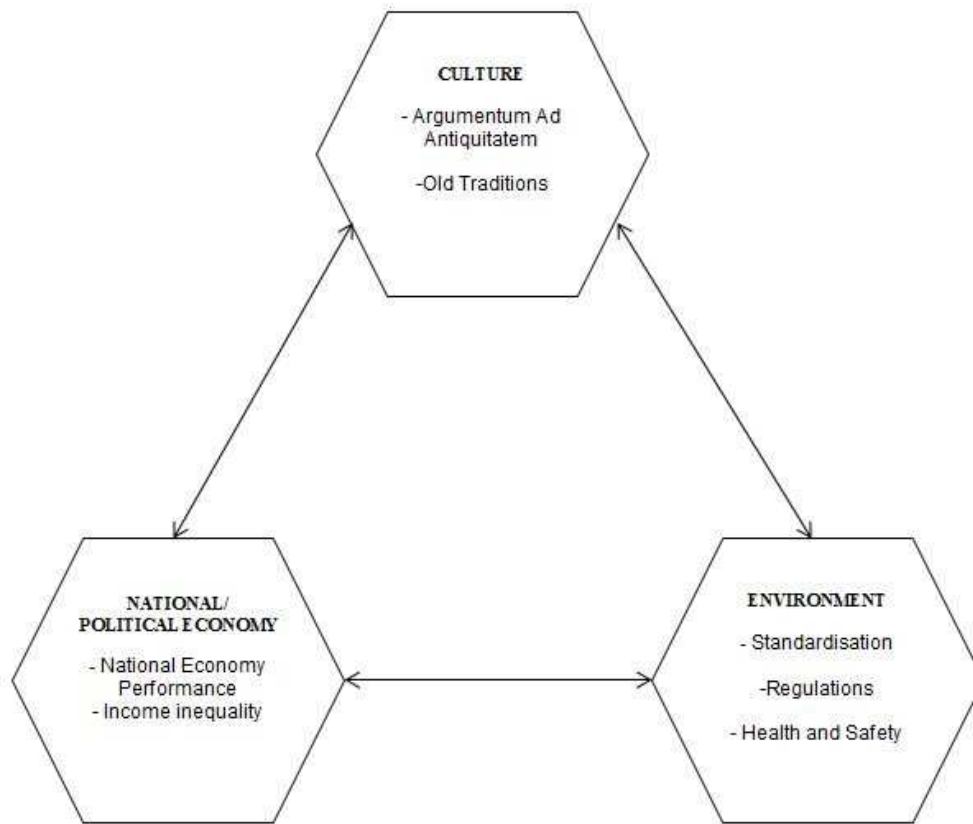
CULTURE

- Argumentum Ad Antiquitatem

-Old Traditions

NATIONAL/ POLITICAL ECONOMY

- National Economy Performance
- Income inequality

ENVIRONMENT

- Standardisation

-Regulations

- Health and Safety